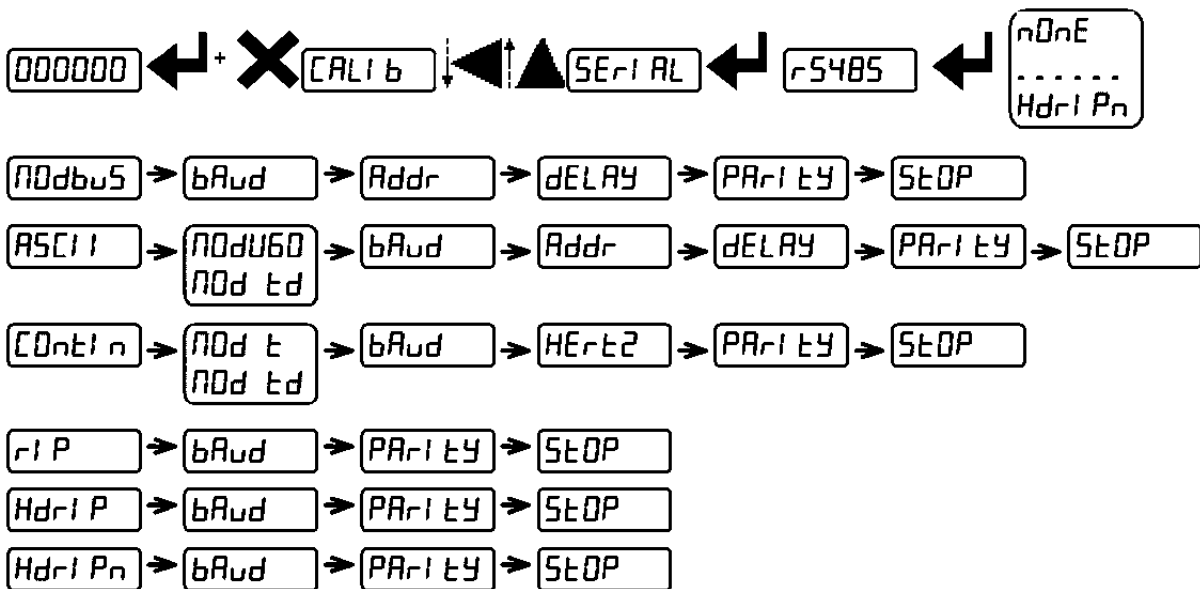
000000 + CALIb SErIAL rS485 nOnE
......
HdrIPn

MOdbuS bAud Addr dELAY PArItY StOP

ASCII MOdUGO
MOd td bAud Addr dELAY PArItY StOP

COntIn MOd t
MOd td bAud HErtZ PArItY StOP

rIP bAud PArItY StOP

HdrIP bAud PArItY StOP

HdrIPn bAud PArItY StOP